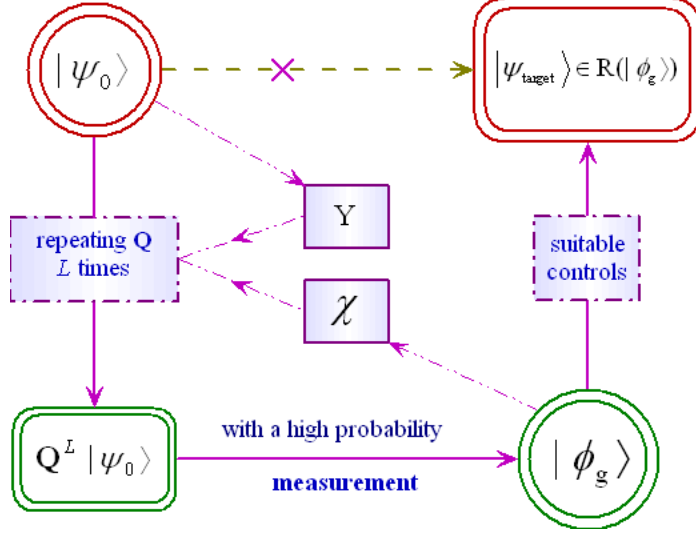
$|\psi_0\rangle$

$|\psi_{\text{target}}\rangle \in \mathrm{R}(|\phi_g\rangle)$

Y

repeating Q
$L$ times

suitable controls

$\chi$

$\mathbf{Q}^L|\psi_0\rangle$

with a high probability

measurement

$|\phi_g\rangle$